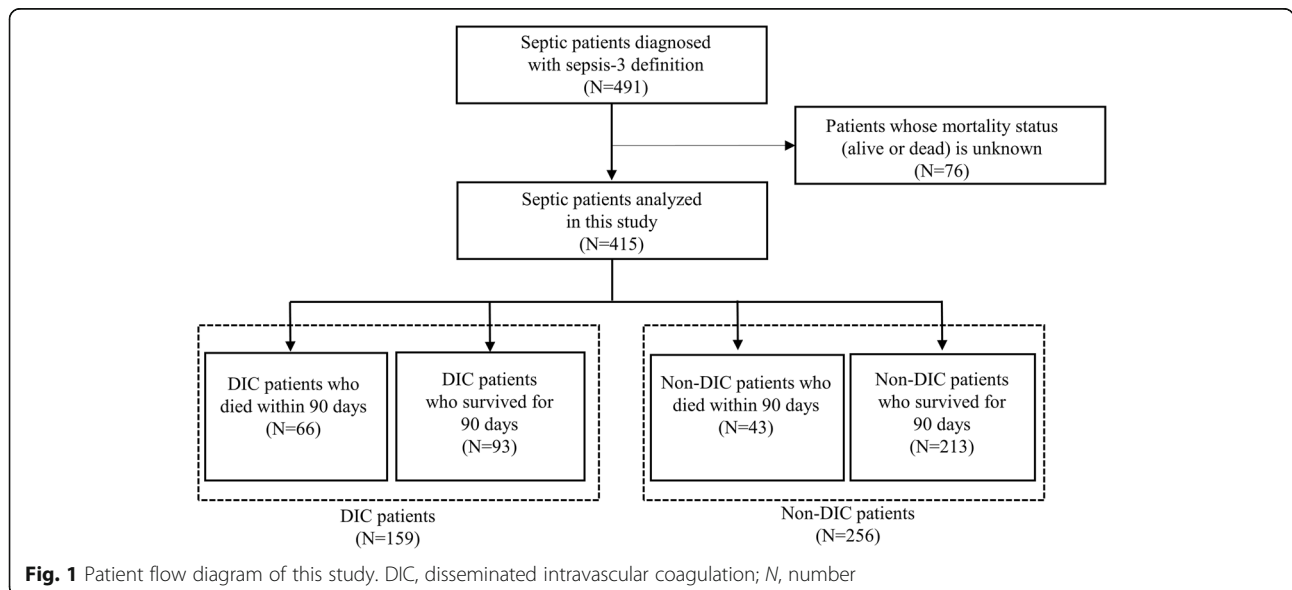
Septic patients diagnosed with sepsis-3 definition (N=491)

Patients whose mortality status (alive or dead) is unknown (N=76)

Septic patients analyzed in this study (N=415)

DIC patients who died within 90 days (N=66)

DIC patients who survived for 90 days (N=93)

Non-DIC patients who died within 90 days (N=43)

Non-DIC patients who survived for 90 days (N=213)

DIC patients (N=159)

Non-DIC patients (N=256)

**Fig. 1** Patient flow diagram of this study. DIC, disseminated intravascular coagulation; *N*, number